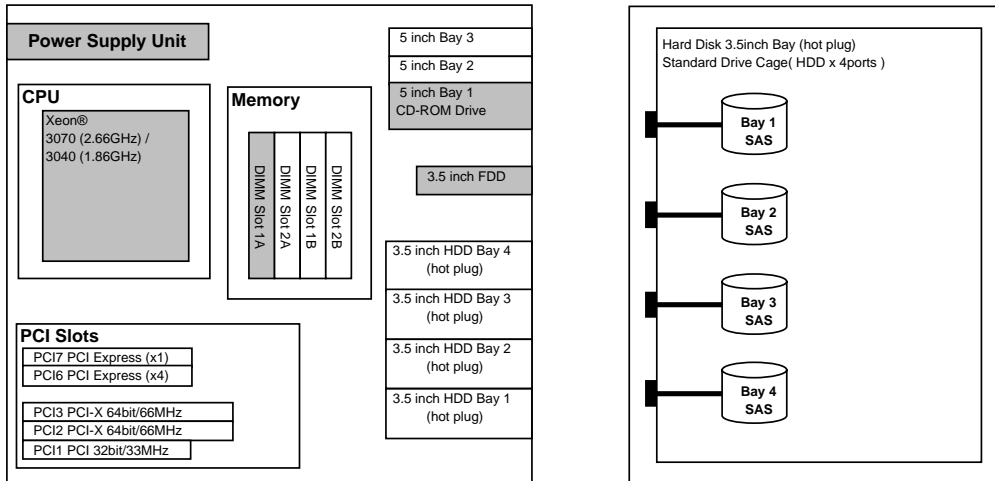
Power Supply Unit

CPU

Xeon®
3070 (2.66GHz) /
3040 (1.86GHz)

Memory

DIMM Slot 1A
DIMM Slot 2A
DIMM Slot 1B
DIMM Slot 2B

5 inch Bay 3
5 inch Bay 2
5 inch Bay 1
CD-ROM Drive

3.5 inch FDD

3.5 inch HDD Bay 4
(hot plug)
3.5 inch HDD Bay 3
(hot plug)
3.5 inch HDD Bay 2
(hot plug)
3.5 inch HDD Bay 1
(hot plug)

PCI Slots
PCI7 PCI Express (x1)
PCI6 PCI Express (x4)
PCI3 PCI-X 64bit/66MHz
PCI2 PCI-X 64bit/66MHz
PCI1 PCI 32bit/33MHz

Hard Disk 3.5inch Bay (hot plug)
Standard Drive Cage( HDD x 4ports )

Bay 1
SAS

Bay 2
SAS

Bay 3
SAS

Bay 4
SAS